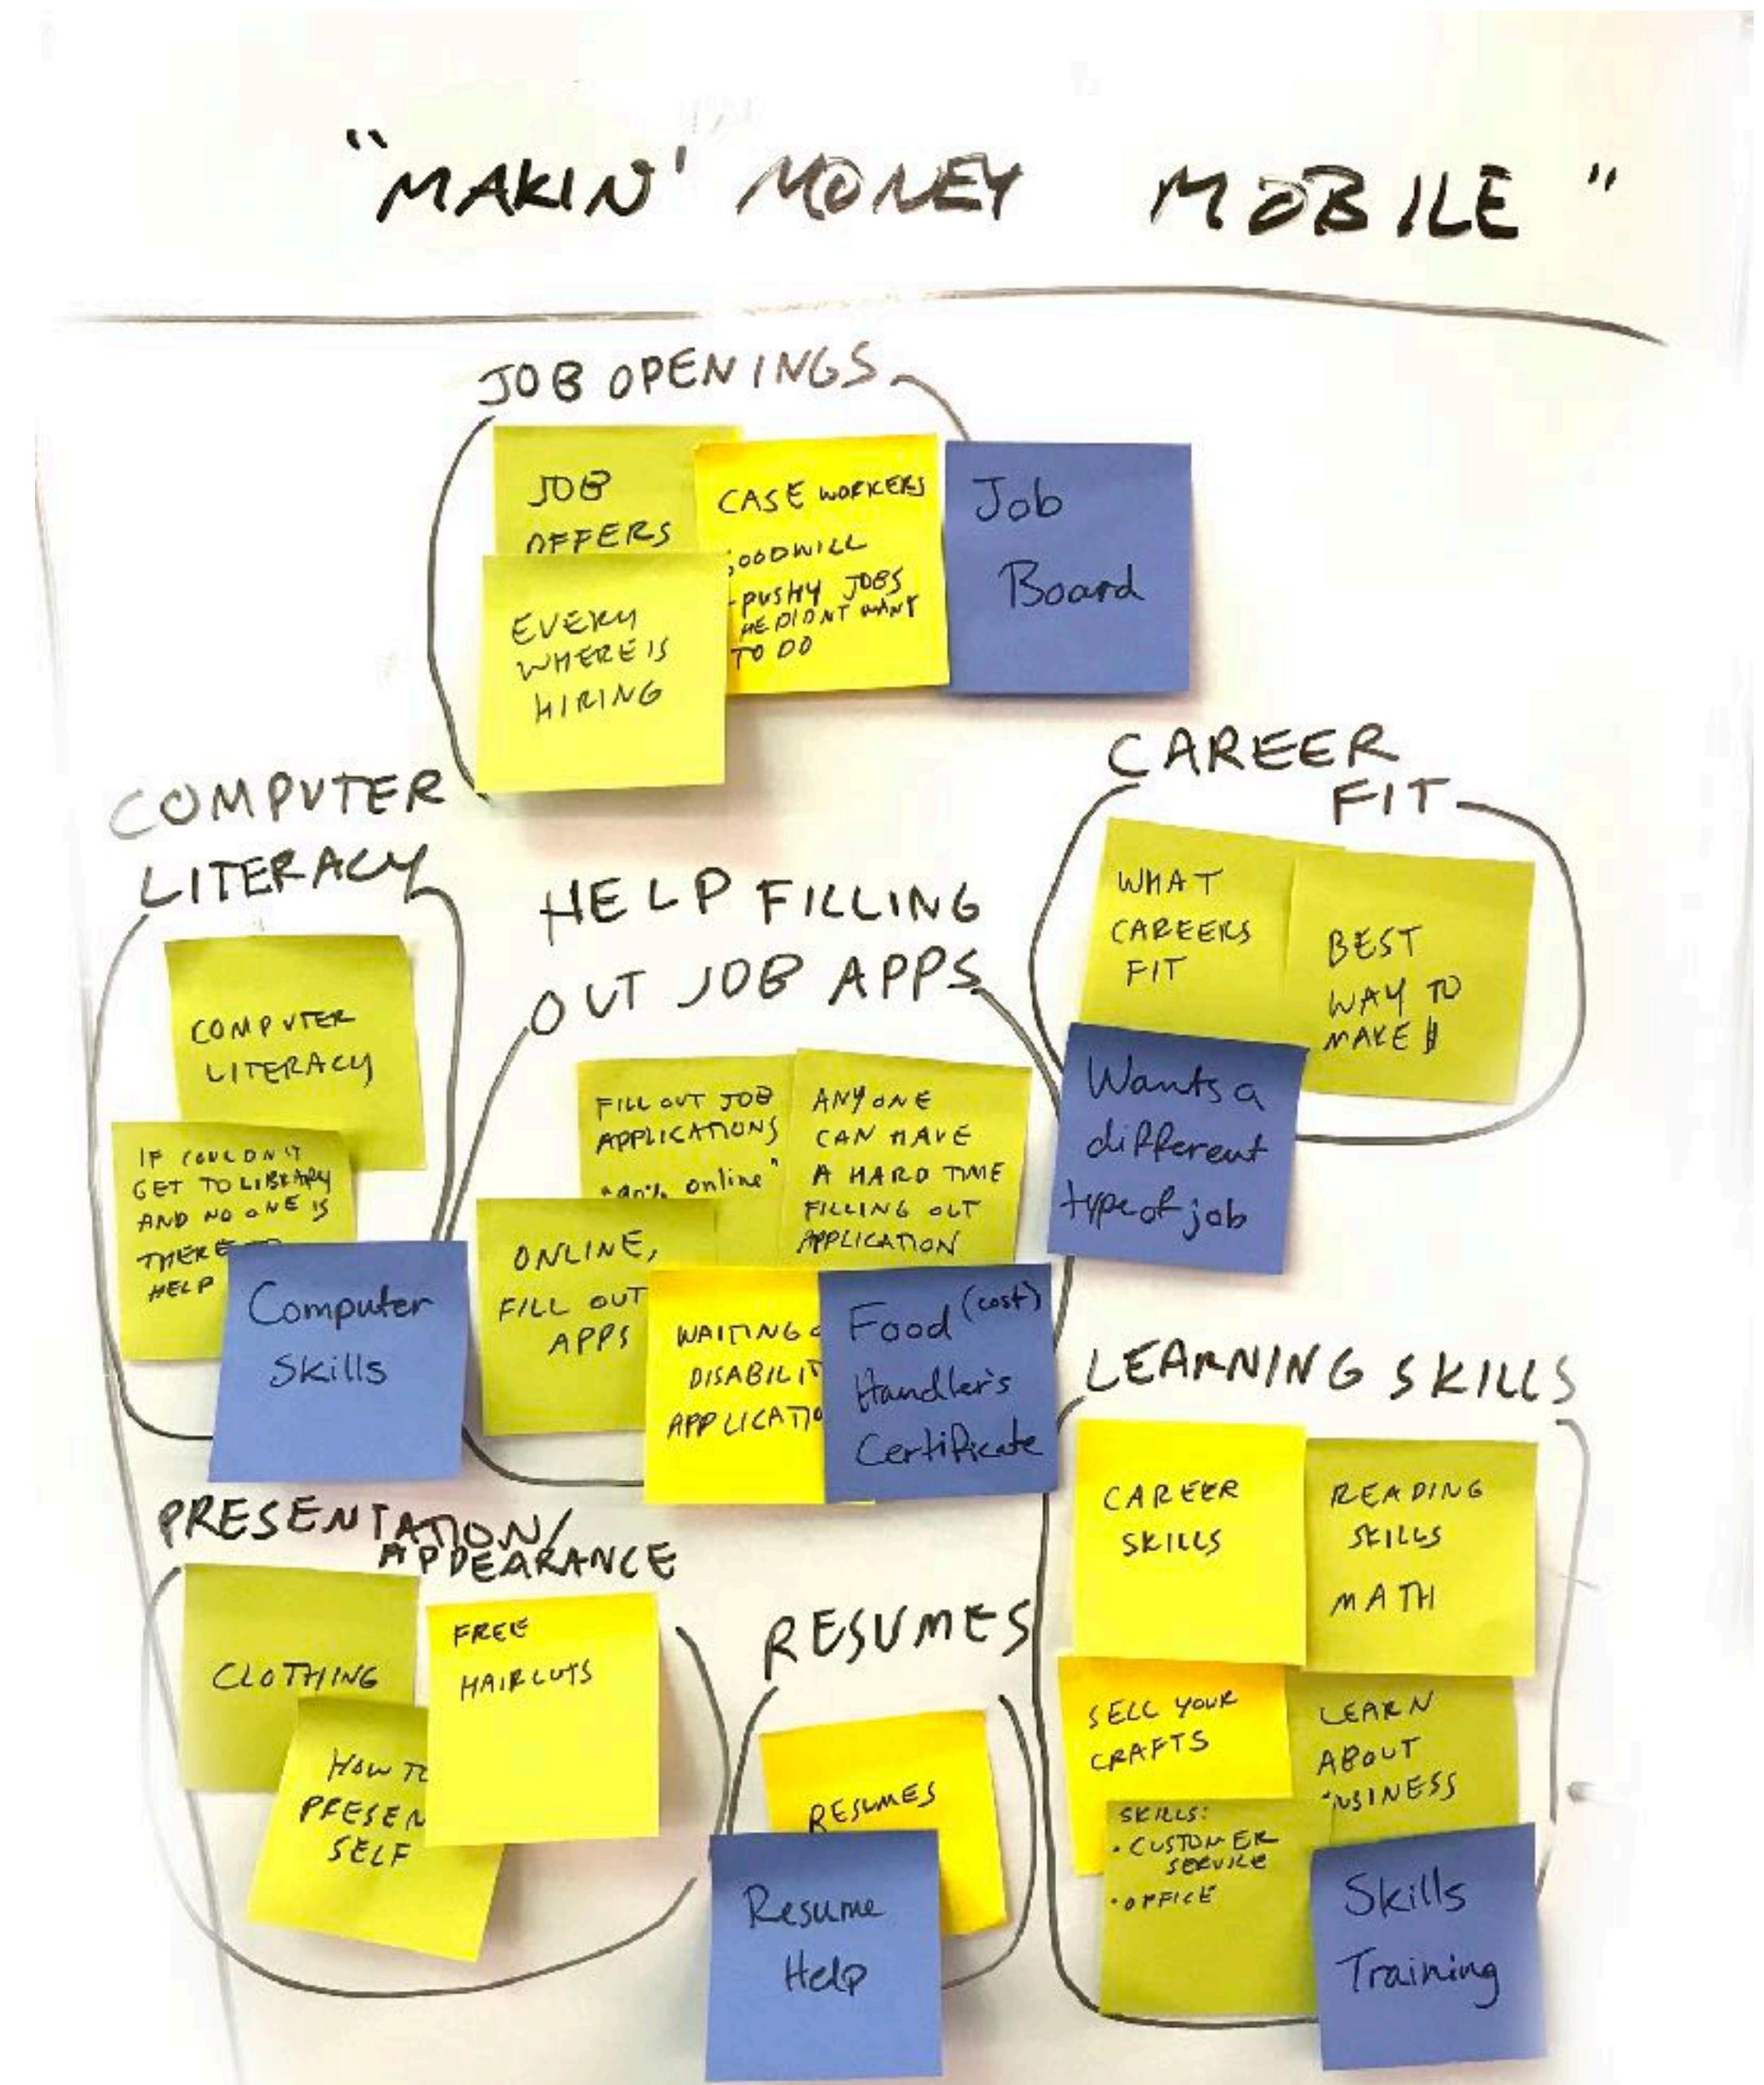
"MAKIN' MONEY MOBILE"

JOB OPENINGS

JOB OFFERS

EVERY WHERE IS HIRING

CASE WORKERS
GOODWILL
- PUSHY JOBS HE DIDNT WANT TO DO

Job Board

CAREER FIT

WHAT CAREERS FIT

BEST WAY TO MAKE $

Wants a different type of job

COMPUTER LITERACY

COMPUTER LITERACY

IF YOU DON'T GET TO LIBRARY AND NO ONE IS THERE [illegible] HELP

Computer Skills

HELP FILLING OUT JOB APPS

FILL OUT JOB APPLICATIONS "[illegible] online"

ANYONE CAN HAVE A HARD TIME FILLING OUT APPLICATION

ONLINE, FILL OUT APPS

WAITING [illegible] DISABILI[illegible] APPLICATIO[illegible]

Food (cost) Handler's Certificate

LEARNING SKILLS

CAREER SKILLS

READING SKILLS
MATH

SELL YOUR CRAFTS

LEARN ABOUT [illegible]USINESS

SKILLS:
• CUSTOMER SERVICE
• OFFICE

Skills Training

PRESENTATION/ APPEARANCE

CLOTHING

FREE HAIRCUTS

HOW T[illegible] PRESEN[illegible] SELF

RESUMES

RESUMES

Resume Help